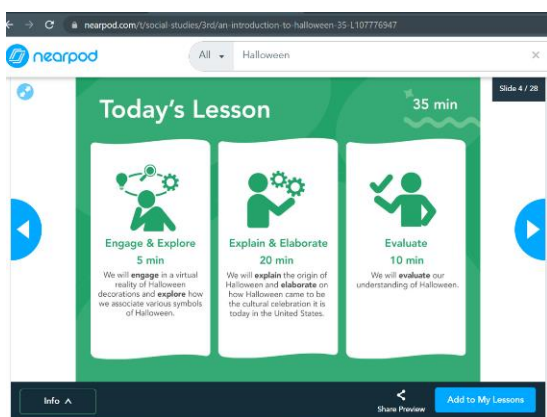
nearpod.com/t/social-studies/3rd/an-introduction-to-halloween-35-L107776947

nearpod

All

Halloween

Slide 4 / 28

Today's Lesson

35 min

Engage & Explore
5 min
We will engage in a virtual reality of Halloween decorations and explore how we associate various symbols of Halloween.

Explain & Elaborate
20 min
We will explain the origin of Halloween and elaborate on how Halloween came to be the cultural celebration it is today in the United States.

Evaluate
10 min
We will evaluate our understanding of Halloween.

Info

Share Preview

Add to My Lessons